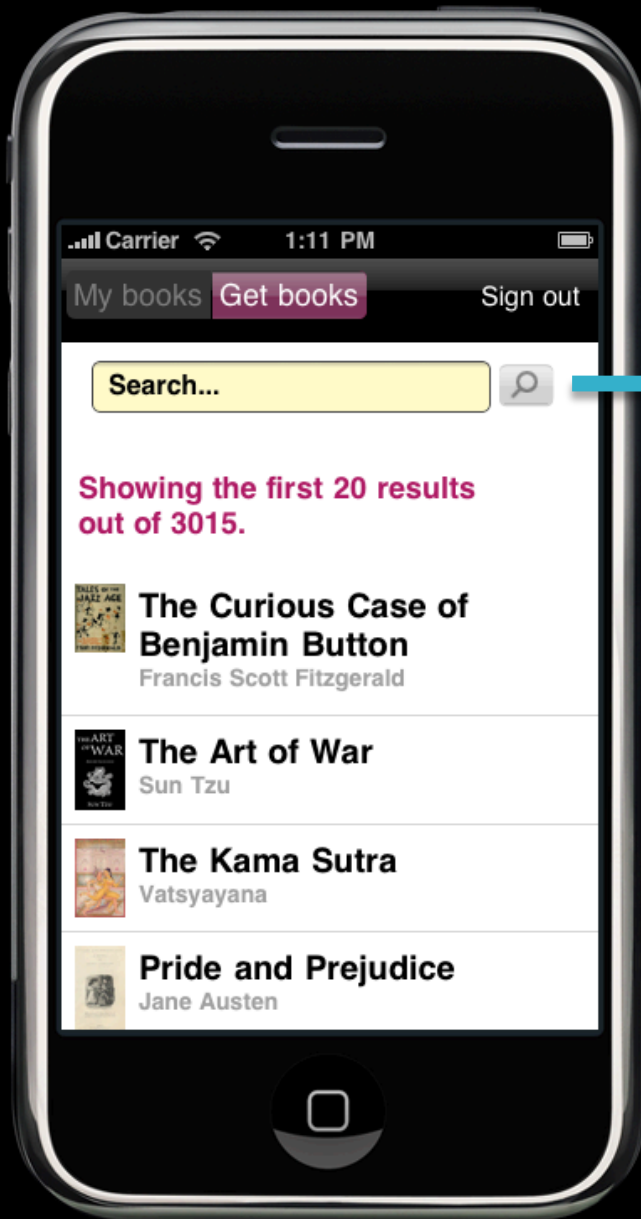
Carrier 1:11 PM

My books Get books Sign out

Search...

Showing the first 20 results out of 3015.

TALES OF THE JAZZ AGE

The Curious Case of Benjamin Button
Francis Scott Fitzgerald

THE ART OF WAR

The Art of War
Sun Tzu

The Kama Sutra
Vatsyayana

Pride and Prejudice
Jane Austen